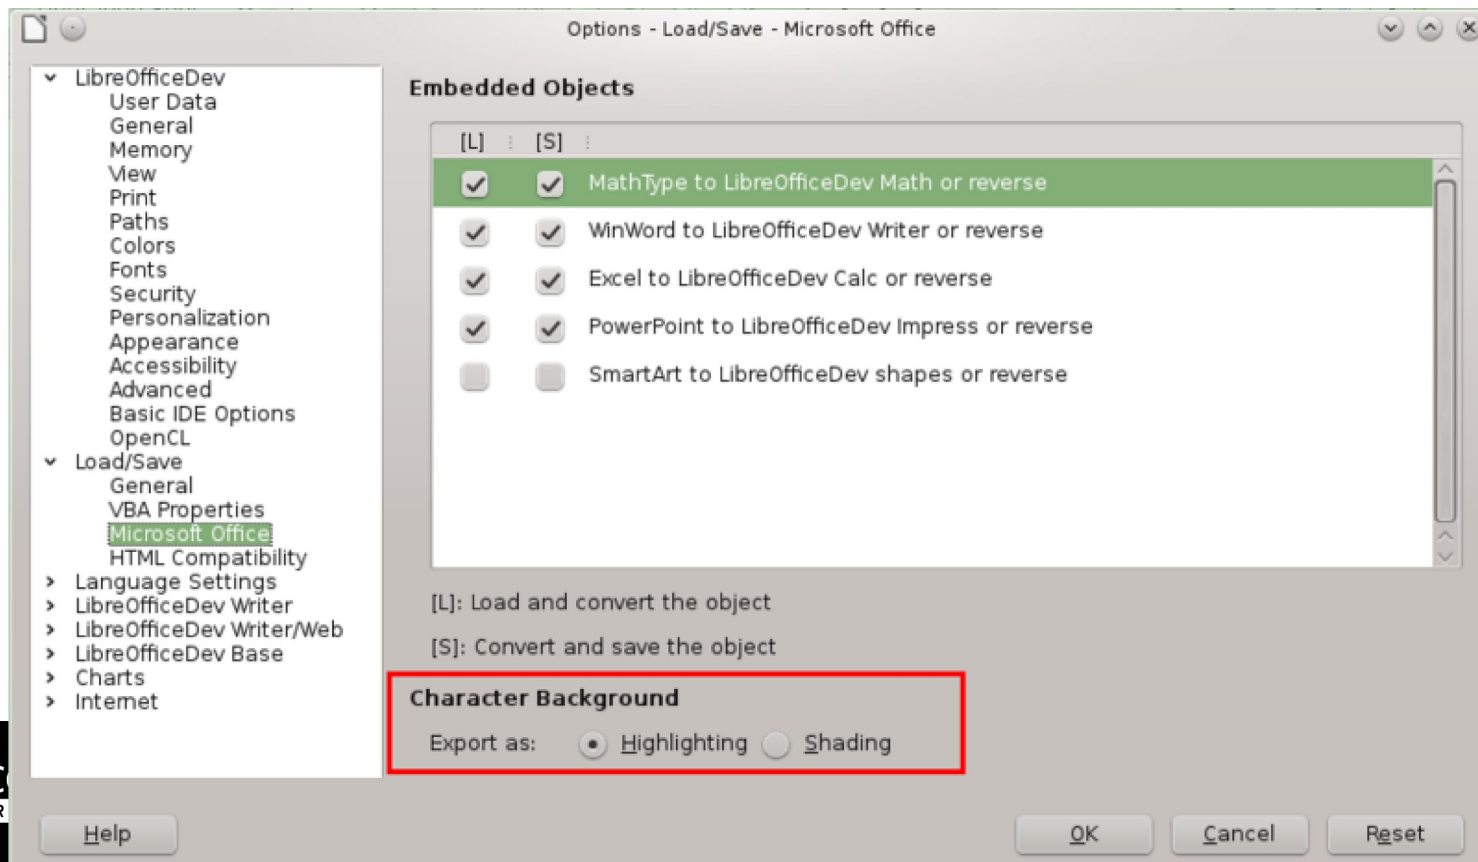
Options - Load/Save - Microsoft Office

LibreOfficeDev
User Data
General
Memory
View
Print
Paths
Colors
Fonts
Security
Personalization
Appearance
Accessibility
Advanced
Basic IDE Options
OpenCL
Load/Save
General
VBA Properties
Microsoft Office
HTML Compatibility
Language Settings
LibreOfficeDev Writer
LibreOfficeDev Writer/Web
LibreOfficeDev Base
Charts
Internet

Embedded Objects

| [L] | [S] | |
|---|---|---|
| ✓ | ✓ | MathType to LibreOfficeDev Math or reverse |
| ✓ | ✓ | WinWord to LibreOfficeDev Writer or reverse |
| ✓ | ✓ | Excel to LibreOfficeDev Calc or reverse |
| ✓ | ✓ | PowerPoint to LibreOfficeDev Impress or reverse |
| | | SmartArt to LibreOfficeDev shapes or reverse |

[L]: Load and convert the object

[S]: Convert and save the object

Character Background

Export as: Highlighting Shading

Help

OK

Cancel

Reset